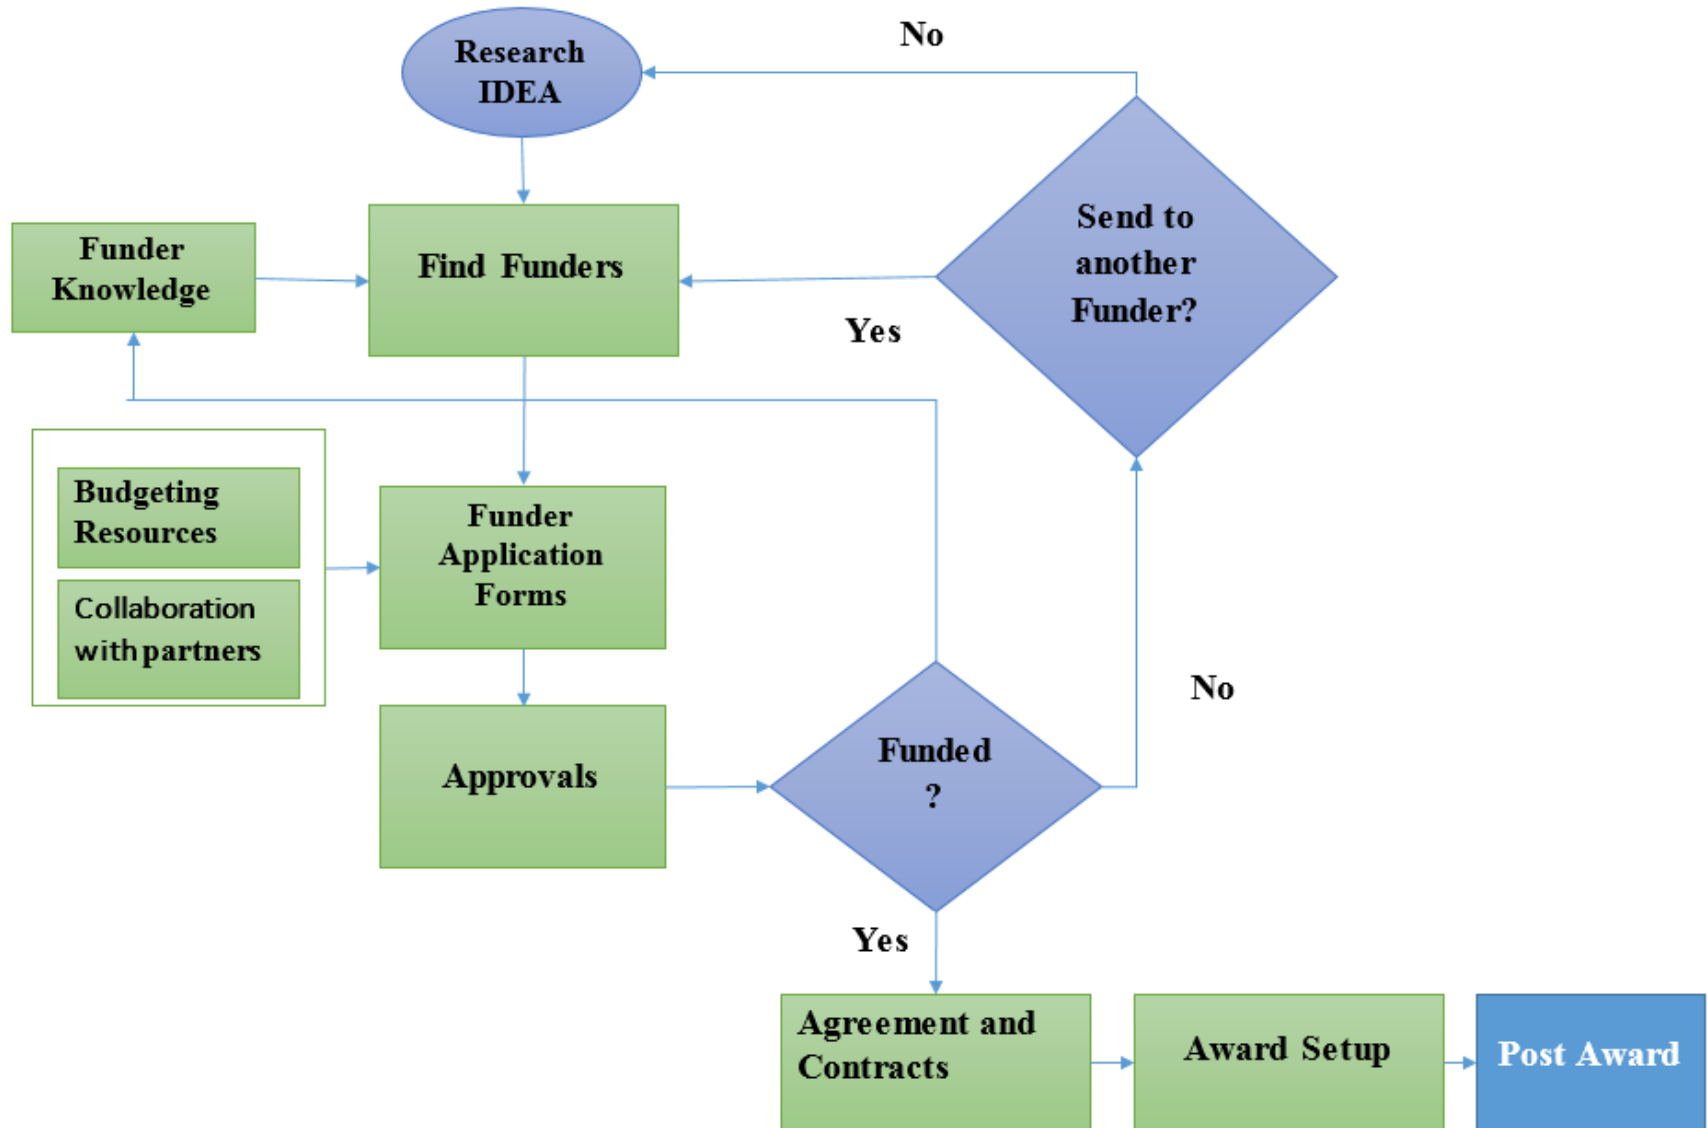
Research IDEA

No

Funder Knowledge

Find Funders

Send to another Funder?

Yes

Budgeting Resources

Collaboration with partners

Funder Application Forms

Approvals

Funded ?

No

Yes

Agreement and Contracts

Award Setup

Post Award